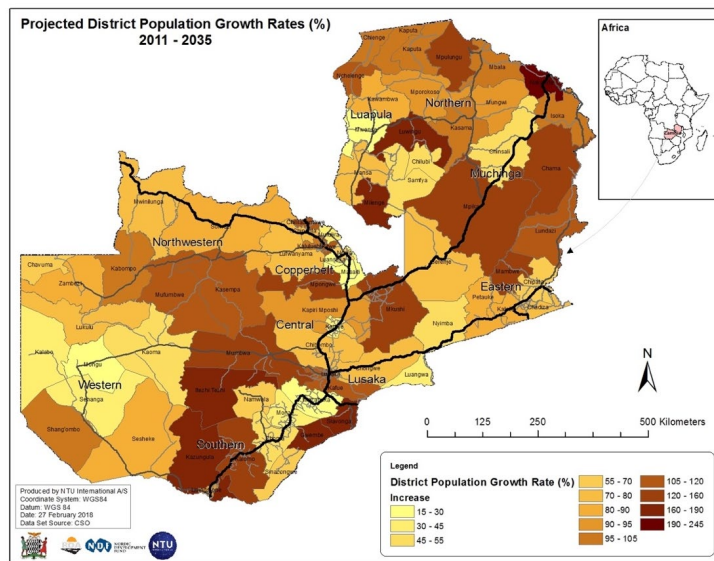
Projected District Population Growth Rates (%)
2011 - 2035

Africa

Northern
Luapula
Muchinga
Northwestern
Copperbelt
Eastern
Central
Western
Lusaka
Southern

Mbala
Kaputa
Nakonde
Isoka
Mpika
Chama
Lundazi
Chipata
Petauke
Nyimba
Mansa
Samfya
Chilubi
Kasama
Mungwi
Mporokoso
Kawambwa
Nchelenge
Mwinilunga
Solwezi
Kasempa
Kabompo
Zambezi
Chavuma
Mufumbwe
Mumbwa
Kapiri Mposhi
Mkushi
Serenje
Chibombo
Kabwe
Luangwa
Kaoma
Mongu
Kalabo
Senanga
Shang'ombo
Sesheke
Namwala
Kalomo
Mazabuka
Siavonga
Choma
Mpongwe
Masaiti
Luanshya
Ndola
Chililabombwe
Chingola
Lufwanyama
Kitwe
Mbereshi
Luwingu
Mwense
Kawambwa
Mpulungu

N

0 125 250 500 Kilometers

Produced by NTU International A/S
Coordinate System: WGS84
Datum: WGS 84
Date: 27 February 2018
Data Set Source: CSO

NORDIC DEVELOPMENT FUND
NDF
NTU

Legend
District Population Growth Rate (%)
Increase

| | | |
|---|---|---|
| 15 - 30 | 55 - 70 | 105 - 120 |
| 30 - 45 | 70 - 80 | 120 - 160 |
| 45 - 55 | 80 - 90 | 160 - 190 |
| | 90 - 95 | 190 - 245 |
| | 95 - 105 | |